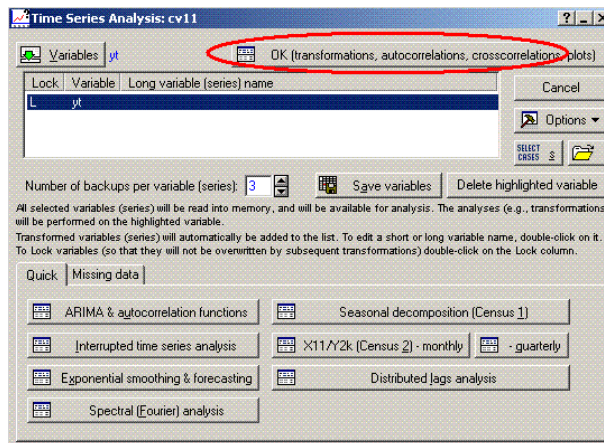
Time Series Analysis: cv11

? X

Variables yt

OK (transformations, autocorrelations, crosscorrelations, plots)

| Lock | Variable | Long variable (series) name |
|---|---|---|
| L | yt | |

Cancel

Options

SELECT CASES

Number of backups per variable (series): 3

Save variables

Delete highlighted variable

All selected variables (series) will be read into memory, and will be available for analysis. The analyses (e.g., transformations will be performed on the highlighted variable.

Transformed variables (series) will automatically be added to the list. To edit a short or long variable name, double-click on it. To Lock variables (so that they will not be overwritten by subsequent transformations) double-click on the Lock column.

Quick

Missing data

ARIMA & autocorrelation functions

Seasonal decomposition (Census 1)

Interrupted time series analysis

X11/Y2k (Census 2) - monthly

- quarterly

Exponential smoothing & forecasting

Distributed lags analysis

Spectral (Fourier) analysis